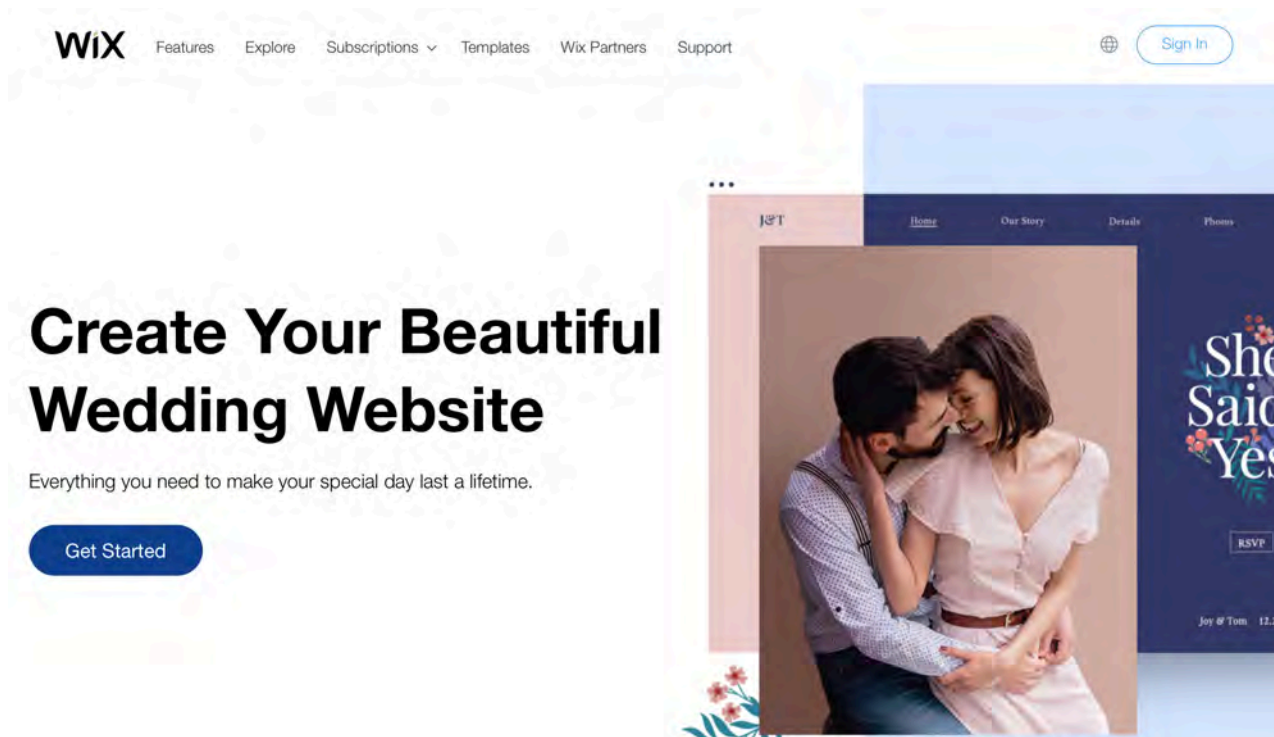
WiX Features Explore Subscriptions Templates Wix Partners Support

Sign In

Create Your Beautiful Wedding Website

Everything you need to make your special day last a lifetime.

Get Started

J&T

Home Our Story Details Photos

She Said Yes

RSVP

Joy & Tom 12.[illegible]